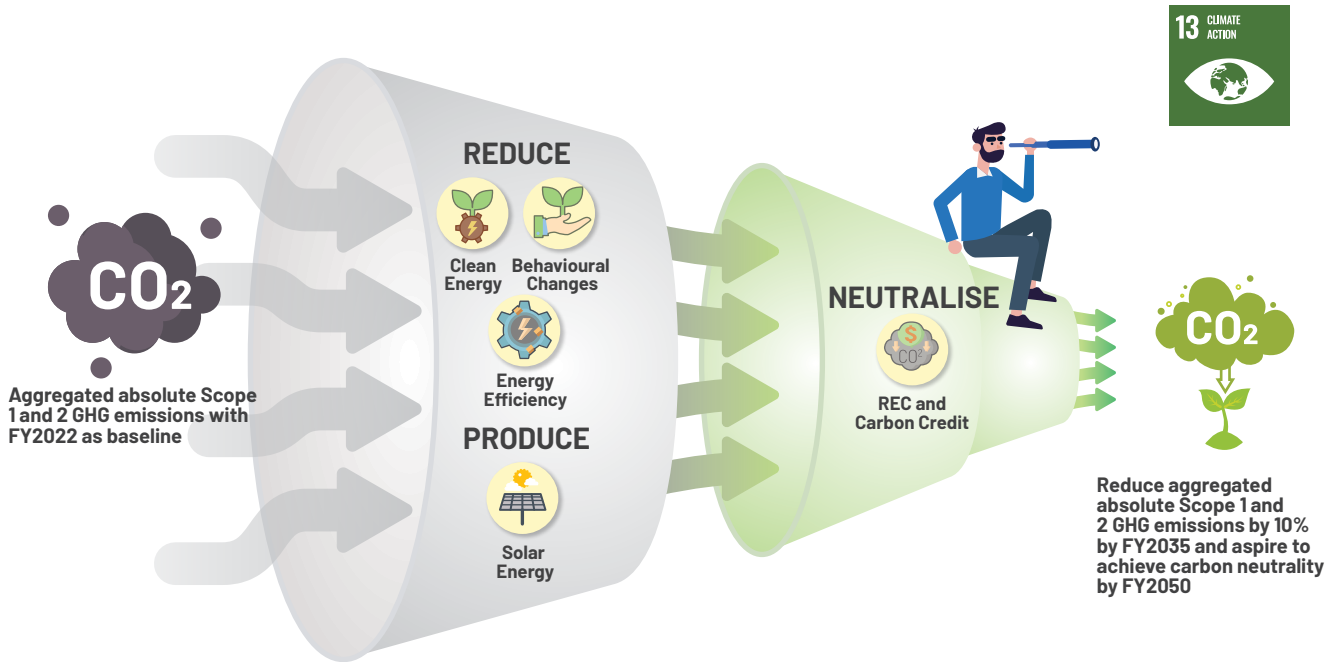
13 CLIMATE ACTION

$CO_2$

Aggregated absolute Scope 1 and 2 GHG emissions with FY2022 as baseline

REDUCE

Clean Energy

Behavioural Changes

Energy Efficiency

PRODUCE

Solar Energy

NEUTRALISE

$ $CO_2$

REC and Carbon Credit

$CO_2$

Reduce aggregated absolute Scope 1 and 2 GHG emissions by 10% by FY2035 and aspire to achieve carbon neutrality by FY2050